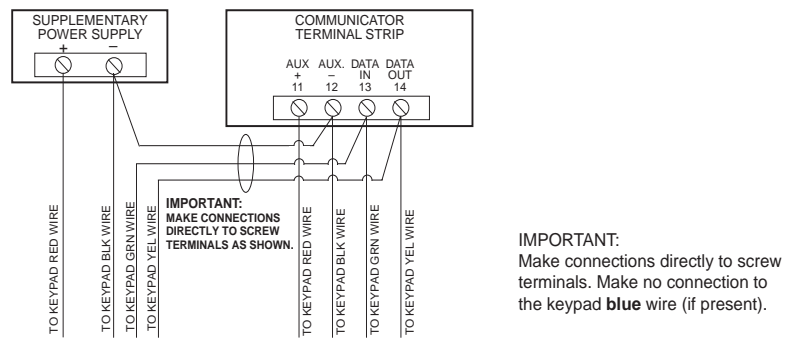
SUPPLEMENTARY POWER SUPPLY
+ −

COMMUNICATOR TERMINAL STRIP

AUX + 11
AUX. − 12
DATA IN 13
DATA OUT 14

TO KEYPAD RED WIRE
TO KEYPAD BLK WIRE
TO KEYPAD GRN WIRE
TO KEYPAD YEL WIRE

IMPORTANT:
MAKE CONNECTIONS DIRECTLY TO SCREW TERMINALS AS SHOWN.

TO KEYPAD RED WIRE
TO KEYPAD BLK WIRE
TO KEYPAD GRN WIRE
TO KEYPAD YEL WIRE

IMPORTANT:
Make connections directly to screw terminals. Make no connection to the keypad **blue** wire (if present).